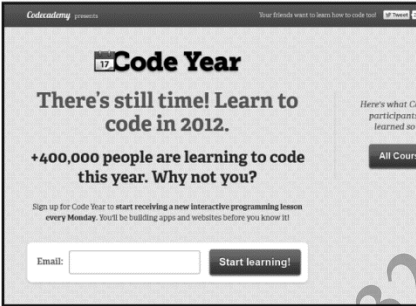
Codecademy presents

Your friends want to learn how to code too! Tweet

17 Code Year

There's still time! Learn to code in 2012.

+400,000 people are learning to code this year. Why not you?

Sign up for Code Year to start receiving a new interactive programming lesson every Monday. You'll be building apps and websites before you know it!

Email:

Start learning!

Here's what C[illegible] participant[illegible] learned so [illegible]

All Cours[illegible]